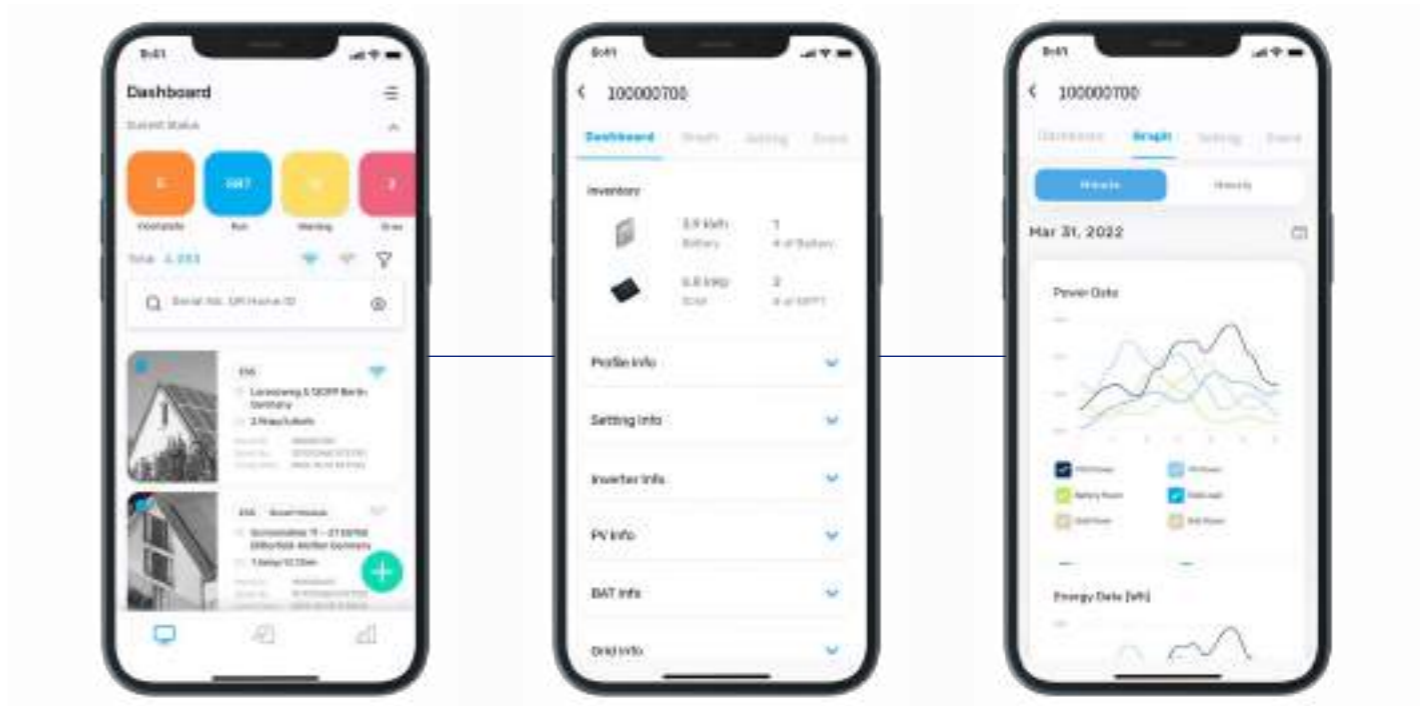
9:41

Dashboard

Current Status

5
Unstable

BAT
Run

0
Warning

3
Error

Total 2,053

Serial No. OR Home ID

ESS

Lorenzweg 5 12099 Berlin Germany

2.9kw/5.6kWh

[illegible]

ESS Smart House

Schlossallee 17 – 21 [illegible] Germany

7.3kWp/10.12kWh

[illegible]

9:41

100000700

Dashboard Graph Setting Event

Inventory

3.9 kWh
Battery

1
# of Battery

6.6 kWp
Solar

2
# of MPPT

Profile Info

Setting Info

Inverter Info

PV Info

BAT Info

Grid Info

9:41

100000700

Dashboard Graph Setting Event

Minute Hourly

Mar 31, 2022

Power Data

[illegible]

Energy Data (Wh)